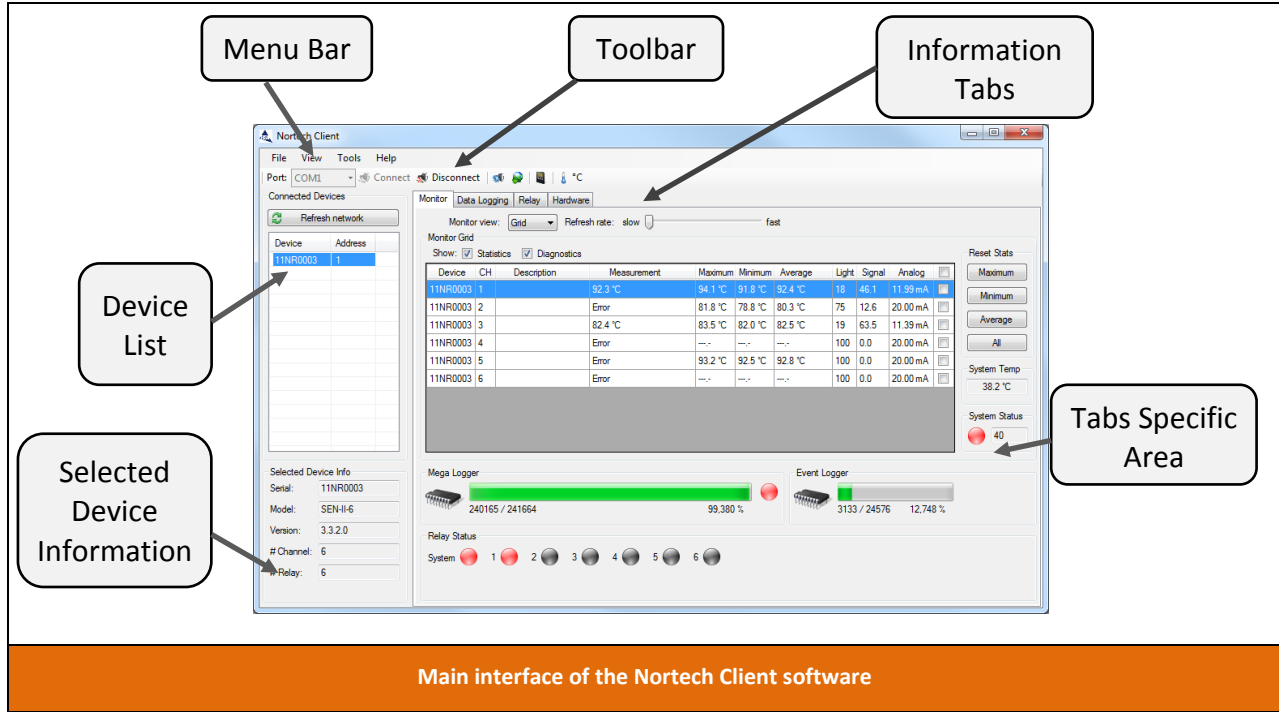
Menu Bar

Toolbar

Information Tabs

Nortech Client

File View Tools Help

Port: COM1 Connect Disconnect °C

Connected Devices

Refresh network

| Device | Address |
|---|---|
| 11NR0003 | 1 |

Monitor | Data Logging | Relay | Hardware

Monitor view: Grid Refresh rate: slow fast

Monitor Grid

Show: Statistics Diagnostics

| Device | CH | Description | Measurement | Maximum | Minimum | Average | Light | Signal | Analog | |
|---|---|---|---|---|---|---|---|---|---|---|
| 11NR0003 | 1 | | 92.3 °C | 94.1 °C | 91.8 °C | 92.4 °C | 18 | 46.1 | 11.99 mA | |
| 11NR0003 | 2 | | Error | 81.8 °C | 78.8 °C | 80.3 °C | 75 | 12.6 | 20.00 mA | |
| 11NR0003 | 3 | | 82.4 °C | 83.5 °C | 82.0 °C | 82.5 °C | 19 | 63.5 | 11.39 mA | |
| 11NR0003 | 4 | | Error | ---.- | ---.- | ---.- | 100 | 0.0 | 20.00 mA | |
| 11NR0003 | 5 | | Error | 93.2 °C | 92.5 °C | 92.8 °C | 100 | 0.0 | 20.00 mA | |
| 11NR0003 | 6 | | Error | ---.- | ---.- | ---.- | 100 | 0.0 | 20.00 mA | |

Reset Stats

Maximum

Minimum

Average

All

System Temp

38.2 °C

System Status

40

Device List

Selected Device Information

Tabs Specific Area

Selected Device Info

Serial: 11NR0003

Model: SEN-II-6

Version: 3.3.2.0

# Channel: 6

# Relay: 6

Mega Logger

240165 / 241664 99,380 %

Event Logger

3133 / 24576 12,748 %

Relay Status

System 1 2 3 4 5 6

Main interface of the Nortech Client software